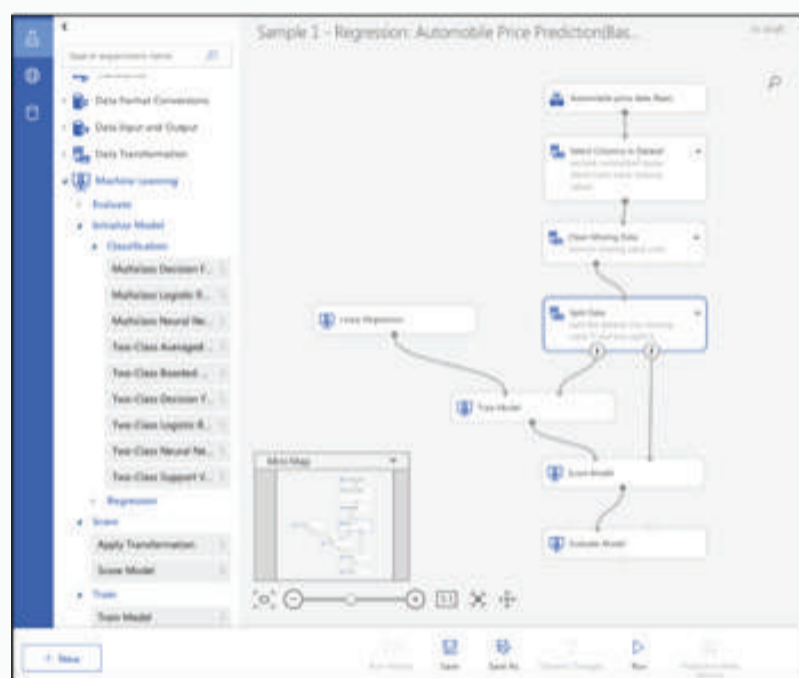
Sample 1 - Regression: Automobile Price Prediction(Bas...

Search experiment items

Data Format Conversions

Data Input and Output

Data Transformation

Machine Learning

Evaluate

Initialize Model

Classification

Multiclass Decision F...

Multiclass Logistic R...

Multiclass Neural Ne...

Two-Class Averaged...

Two-Class Boosted...

Two-Class Decision F...

Two-Class Logistic R...

Two-Class Neural Ne...

Two-Class Support V...

Regression

Score

Apply Transformation

Score Model

Train

Train Model

Automobile price data (Raw)

Select Columns in Dataset

Clean Missing Data

Split Data

Linear Regression

Train Model

Score Model

Evaluate Model

Mini Map

+ New

Run History

Save

Save As

Discard Changes

Run

Publish to Web Service